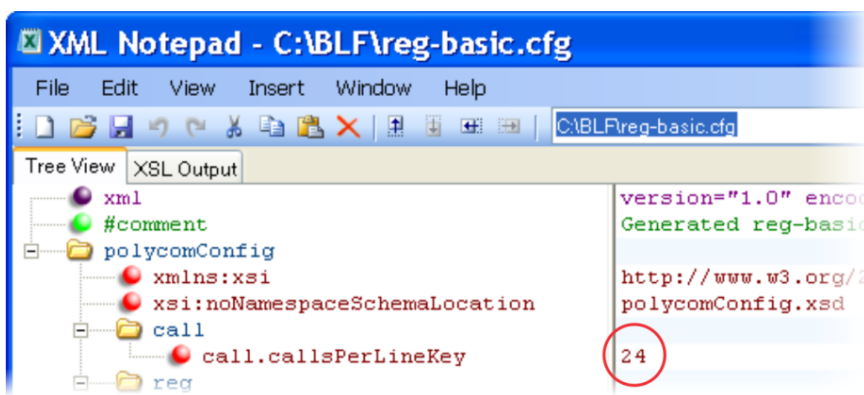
XML Notepad - C:\BLF\reg-basic.cfg

File Edit View Insert Window Help

C:\BLF\reg-basic.cfg

Tree View XSL Output

xml
#comment
polycomConfig
xmlns:xsi
xsi:noNamespaceSchemaLocation
call
call.callsPerLineKey
reg

version="1.0" enco
Generated reg-basi
http://www.w3.org/
polycomConfig.xsd
24